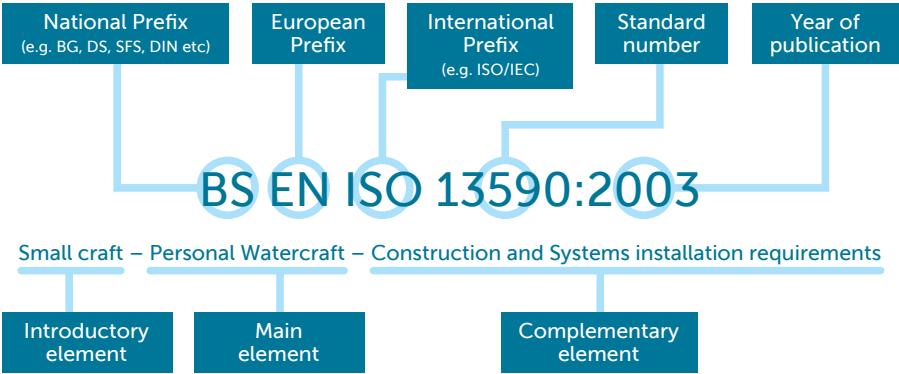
National Prefix
(e.g. BG, DS, SFS, DIN etc)

European Prefix

International Prefix
(e.g. ISO/IEC)

Standard number

Year of publication

BS EN ISO 13590:2003

Small craft – Personal Watercraft – Construction and Systems installation requirements

Introductory element

Main element

Complementary element